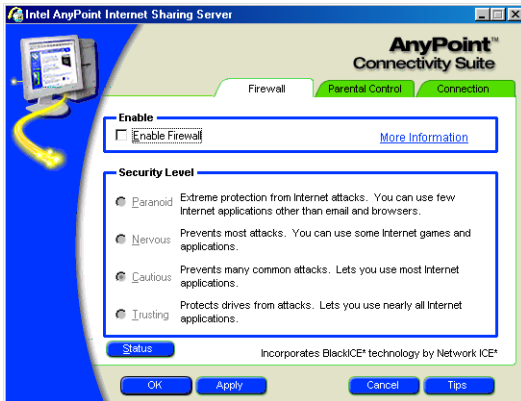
Intel AnyPoint Internet Sharing Server

AnyPoint™
Connectivity Suite

Firewall | Parental Control | Connection

Enable

Enable Firewall

More Information

Security Level

Paranoid Extreme protection from Internet attacks. You can use few Internet applications other than email and browsers.

Nervous Prevents most attacks. You can use some Internet games and applications.

Cautious Prevents many common attacks. Lets you use most Internet applications.

Trusting Protects drives from attacks. Lets you use nearly all Internet applications.

Status

Incorporates BlackICE* technology by Network ICE*

OK Apply Cancel Tips